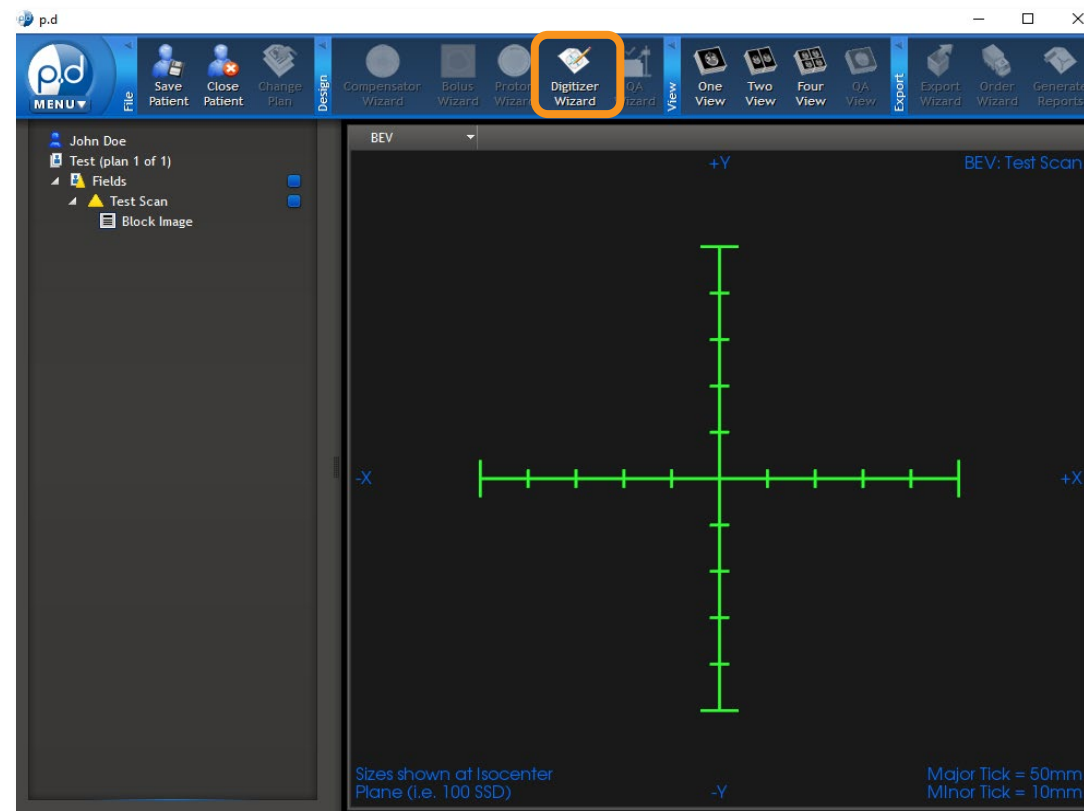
p.d

p.d MENU

File

Save Patient

Close Patient

Change Plan

Design

Compensator Wizard

Bolus Wizard

Proton Wizard

Digitizer Wizard

QA Wizard

View

One View

Two View

Four View

QA View

Export

Export Wizard

Order Wizard

Generate Reports

John Doe

Test (plan 1 of 1)

Fields

Test Scan

Block Image

BEV

+Y

BEV: Test Scan

-X

+X

-Y

Sizes shown at Isocenter Plane (i.e. 100 SSD)

Major Tick = 50mm

MInor Tick = 10mm